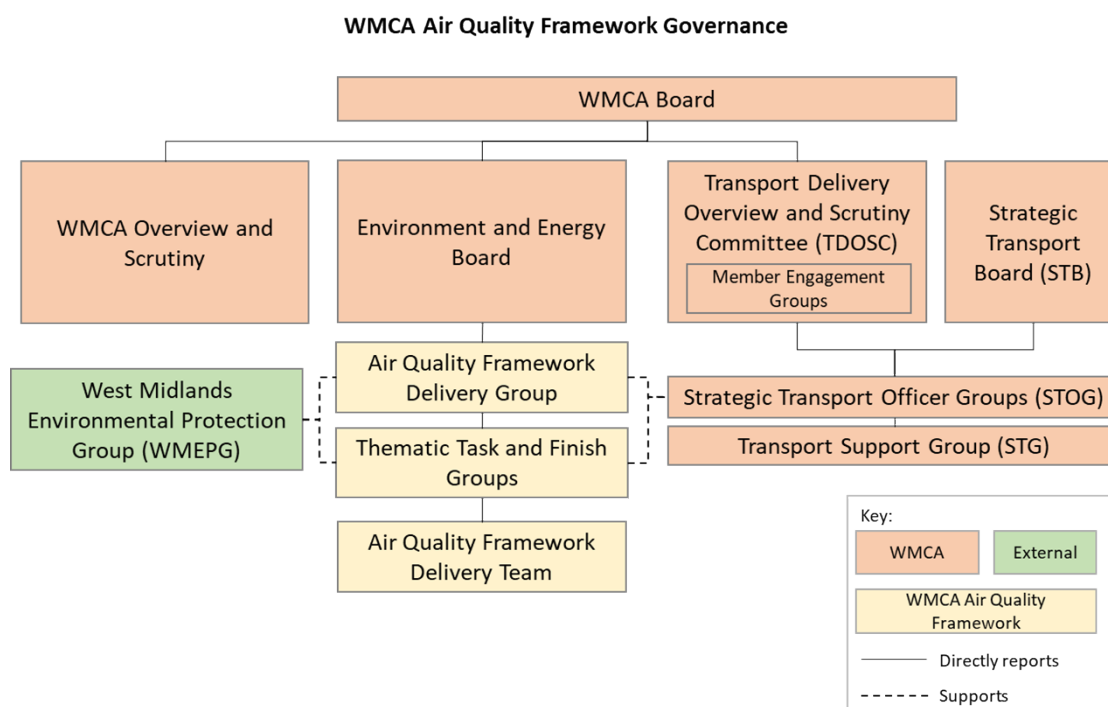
WMCA Air Quality Framework Governance

WMCA Board

WMCA Overview and Scrutiny

Environment and Energy Board

Transport Delivery Overview and Scrutiny Committee (TDOSC)

Member Engagement Groups

Strategic Transport Board (STB)

West Midlands Environmental Protection Group (WMEPG)

Air Quality Framework Delivery Group

Thematic Task and Finish Groups

Strategic Transport Officer Groups (STOG)

Transport Support Group (STG)

Air Quality Framework Delivery Team

Key:

WMCA

External

WMCA Air Quality Framework

Directly reports

Supports